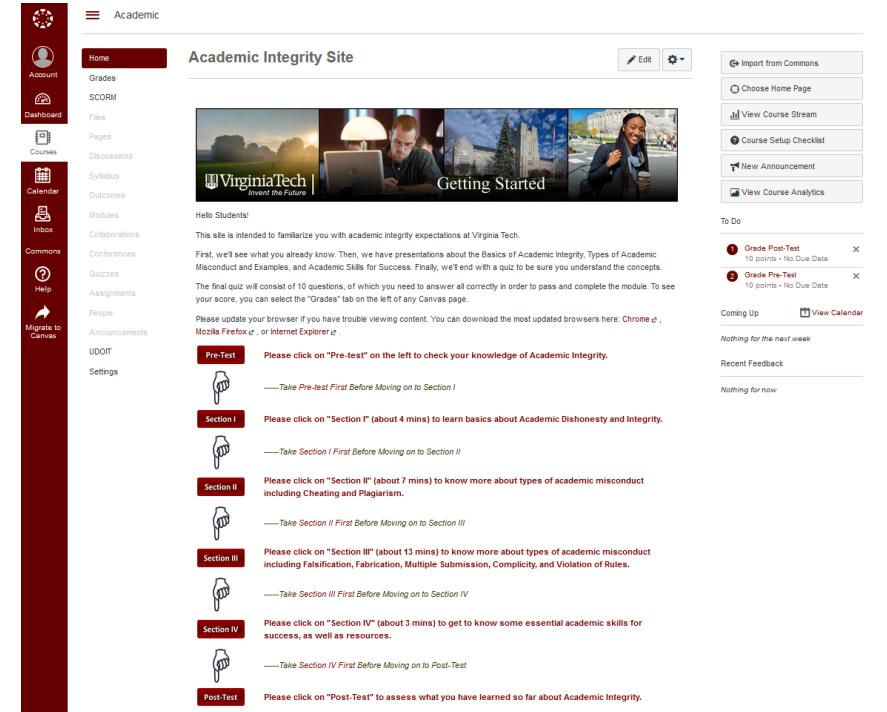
Account
Dashboard
Courses
Calendar
Inbox
Commons
Help
Migrate to Canvas

Academic

Home
Grades
SCORM
Files
Pages
Discussions
Syllabus
Outcomes
Modules
Collaborations
Conferences
Quizzes
Assignments
People
Announcements
UDOIT
Settings

Academic Integrity Site

Edit

VirginiaTech
Invent the Future
Getting Started

Hello Students!

This site is intended to familiarize you with academic integrity expectations at Virginia Tech.

First, we'll see what you already know. Then, we have presentations about the Basics of Academic Integrity, Types of Academic Misconduct and Examples, and Academic Skills for Success. Finally, we'll end with a quiz to be sure you understand the concepts.

The final quiz will consist of 10 questions, of which you need to answer all correctly in order to pass and complete the module. To see your score, you can select the "Grades" tab on the left of any Canvas page.

Please update your browser if you have trouble viewing content. You can download the most updated browsers here: Chrome , Mozilla Firefox , or Internet Explorer .

Pre-Test Please click on "Pre-test" on the left to check your knowledge of Academic Integrity.

-----Take Pre-test First Before Moving on to Section I

Section I Please click on "Section I" (about 4 mins) to learn basics about Academic Dishonesty and Integrity.

-----Take Section I First Before Moving on to Section II

Section II Please click on "Section II" (about 7 mins) to know more about types of academic misconduct including Cheating and Plagiarism.

-----Take Section II First Before Moving on to Section III

Section III Please click on "Section III" (about 13 mins) to know more about types of academic misconduct including Falsification, Fabrication, Multiple Submission, Complicity, and Violation of Rules.

-----Take Section III First Before Moving on to Section IV

Section IV Please click on "Section IV" (about 3 mins) to get to know some essential academic skills for success, as well as resources.

-----Take Section IV First Before Moving on to Post-Test

Post-Test Please click on "Post-Test" to assess what you have learned so far about Academic Integrity.

Import from Commons
Choose Home Page
View Course Stream
Course Setup Checklist
New Announcement
View Course Analytics

To Do
1 Grade Post-Test
10 points • No Due Date
2 Grade Pre-Test
10 points • No Due Date

Coming Up View Calendar
Nothing for the next week

Recent Feedback
Nothing for now